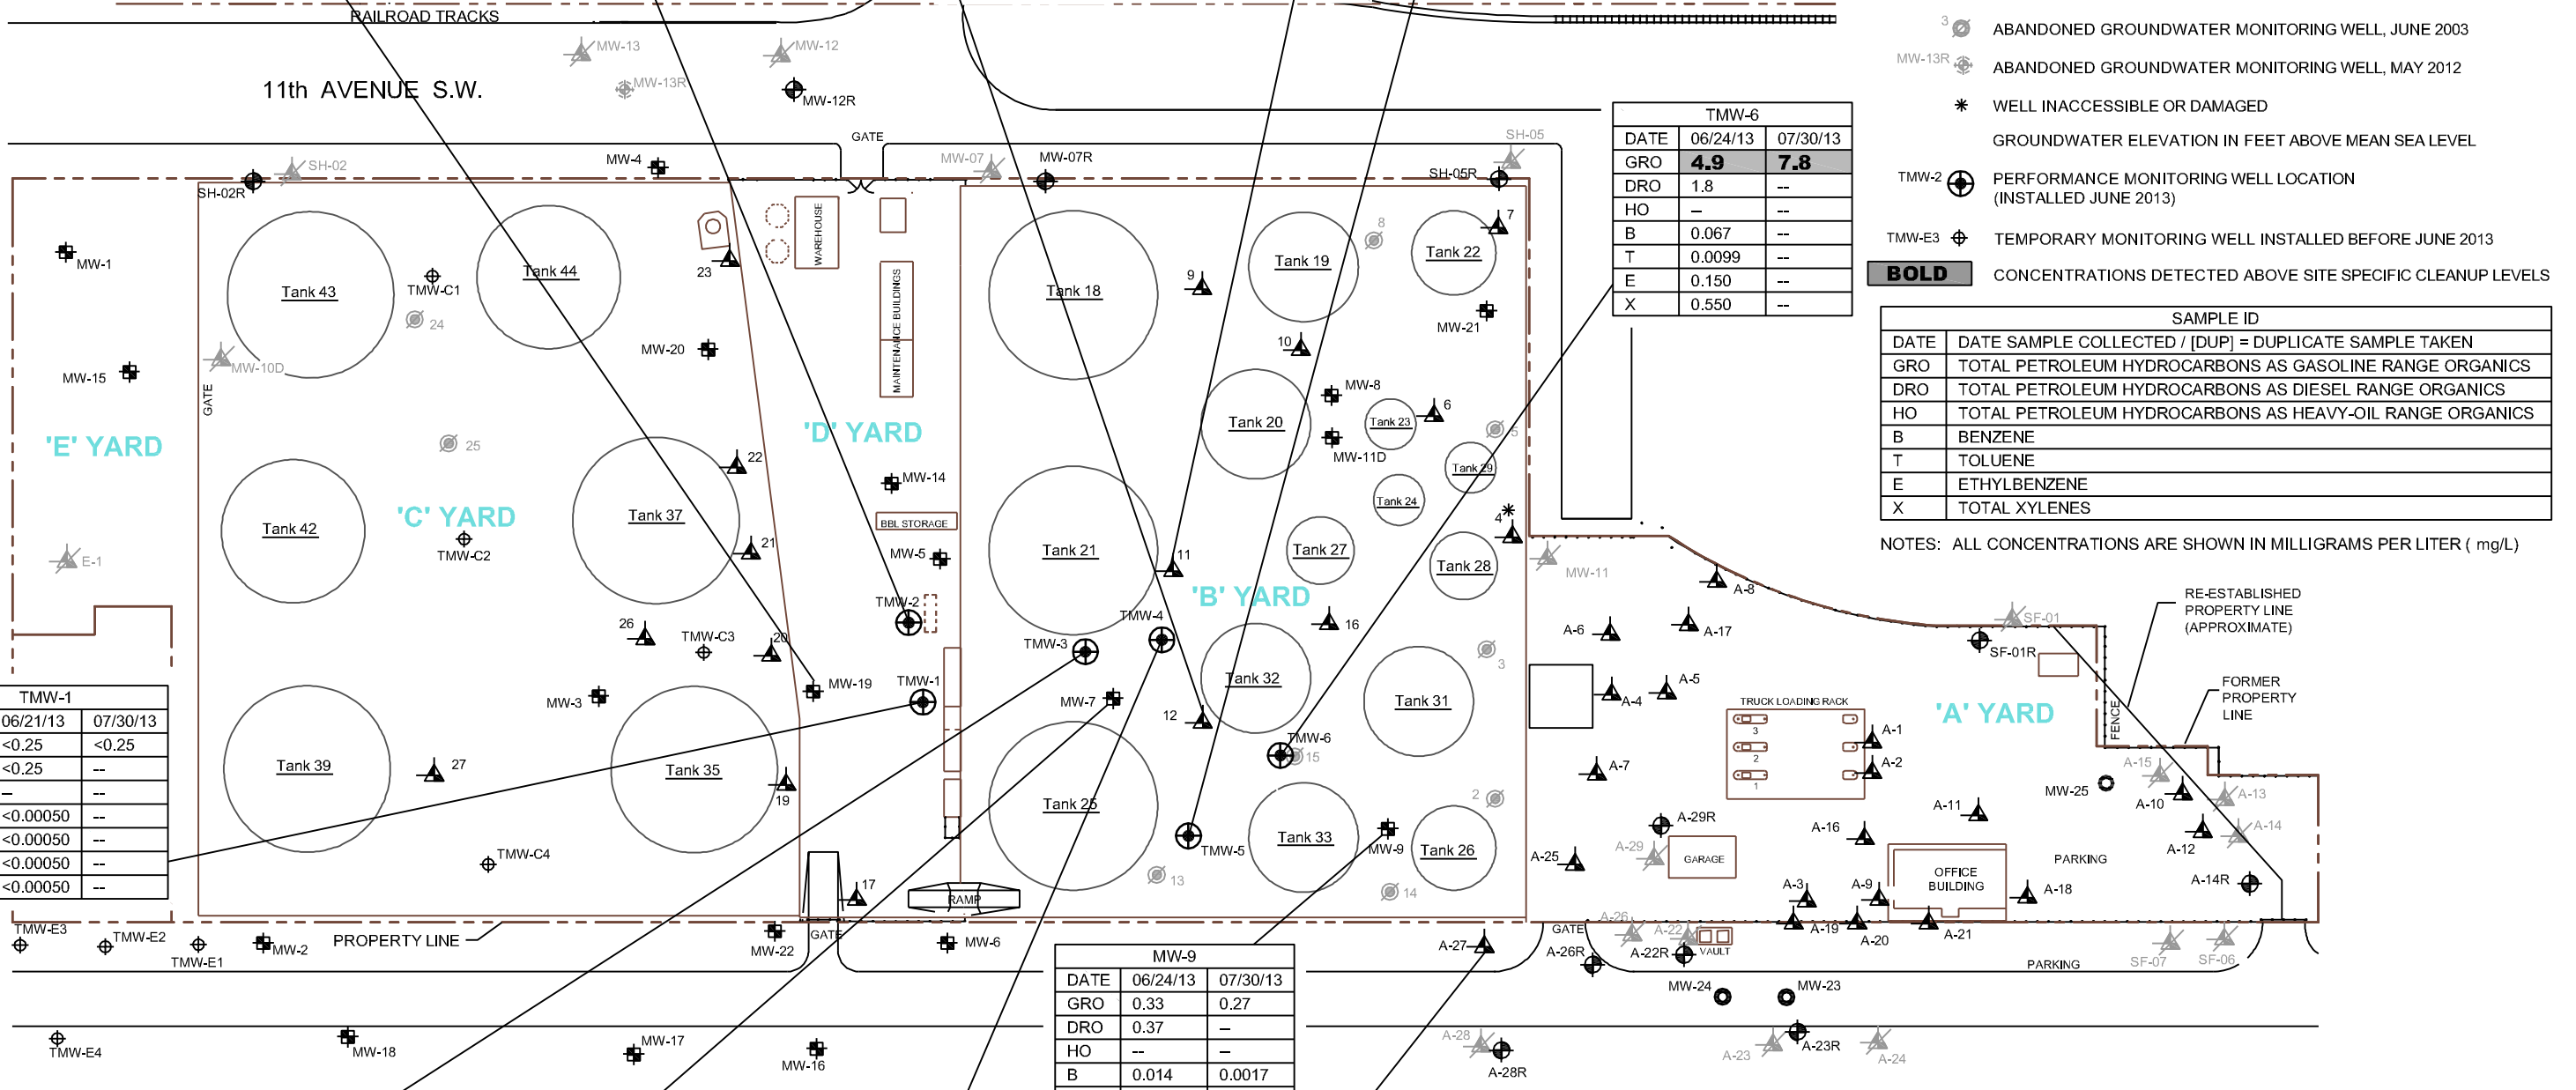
RAILROAD TRACKS

11th AVENUE S.W.

MW-13 MW-12 MW-13R MW-12R

GATE

3 ABANDONED GROUNDWATER MONITORING WELL, JUNE 2003
MW-13R ABANDONED GROUNDWATER MONITORING WELL, MAY 2012
WELL INACCESSIBLE OR DAMAGED
GROUNDWATER ELEVATION IN FEET ABOVE MEAN SEA LEVEL
TMW-2 PERFORMANCE MONITORING WELL LOCATION (INSTALLED JUNE 2013)
TMW-E3 TEMPORARY MONITORING WELL INSTALLED BEFORE JUNE 2013
BOLD CONCENTRATIONS DETECTED ABOVE SITE SPECIFIC CLEANUP LEVELS

| TMW-6 | | |
|---|---|---|
| DATE | 06/24/13 | 07/30/13 |
| GRO | 4.9 | 7.8 |
| DRO | 1.8 | -- |
| HO | -- | -- |
| B | 0.067 | -- |
| T | 0.0099 | -- |
| E | 0.150 | -- |
| X | 0.550 | -- |

| SAMPLE ID | |
|---|---|
| DATE | DATE SAMPLE COLLECTED / [DUP] = DUPLICATE SAMPLE TAKEN |
| GRO | TOTAL PETROLEUM HYDROCARBONS AS GASOLINE RANGE ORGANICS |
| DRO | TOTAL PETROLEUM HYDROCARBONS AS DIESEL RANGE ORGANICS |
| HO | TOTAL PETROLEUM HYDROCARBONS AS HEAVY-OIL RANGE ORGANICS |
| B | BENZENE |
| T | TOLUENE |
| E | ETHYLBENZENE |
| X | TOTAL XYLENES |

NOTES: ALL CONCENTRATIONS ARE SHOWN IN MILLIGRAMS PER LITER ( mg/L)

SH-02 SH-02R MW-4 MW-07 MW-07R SH-05 SH-05R
MW-1 MW-15 MW-10D GATE E-1
'E' YARD
Tank 43 TMW-C1 24 Tank 44 23 WAREHOUSE MAINTENANCE BUILDINGS
Tank 18 9 8 Tank 19 Tank 22 7 MW-21 10
MW-20 25 'C' YARD 'D' YARD
Tank 42 TMW-C2 Tank 37 22 21 MW-14 BBL STORAGE MW-5
MW-8 Tank 20 Tank 23 6 5 MW-11D Tank 29 Tank 24 4
Tank 21 11 Tank 27 Tank 28 MW-11
'B' YARD
TMW-2 TMW-4 TMW-3 16 26 TMW-C3 20 MW-19 TMW-1 MW-3 MW-7 12
Tank 32 Tank 31 3 TMW-6 15 2
Tank 39 27 Tank 35 19 Tank 25 Tank 33 MW-9 Tank 26 TMW-5 13 14 17 TMW-C4 RAMP
A-8 A-6 A-17 SF-01 SF-01R A-5 A-4
RE-ESTABLISHED PROPERTY LINE (APPROXIMATE)
FORMER PROPERTY LINE
TRUCK LOADING RACK A-1 A-2 A-7 'A' YARD FENCE
A-15 A-13 A-10 MW-25 A-11 A-14 A-12 A-16 A-29R A-29 GARAGE A-25
PARKING A-3 A-9 OFFICE BUILDING A-18 A-14R A-19 A-20 A-21
A-26 GATE A-26R A-22 A-22R VAULT A-27 SF-07 SF-06 PARKING
MW-24 MW-23 A-28 A-28R A-23 A-23R A-24

| TMW-1 | |
|---|---|
| 06/21/13 | 07/30/13 |
| <0.25 | <0.25 |
| <0.25 | -- |
| -- | -- |
| <0.00050 | -- |
| <0.00050 | -- |
| <0.00050 | -- |
| <0.00050 | -- |

TMW-E3 TMW-E2 TMW-E1 MW-2 PROPERTY LINE MW-22 GATE MW-6
TMW-E4 MW-18 MW-17 MW-16

| MW-9 | | |
|---|---|---|
| DATE | 06/24/13 | 07/30/13 |
| GRO | 0.33 | 0.27 |
| DRO | 0.37 | -- |
| HO | -- | -- |
| B | 0.014 | 0.0017 |